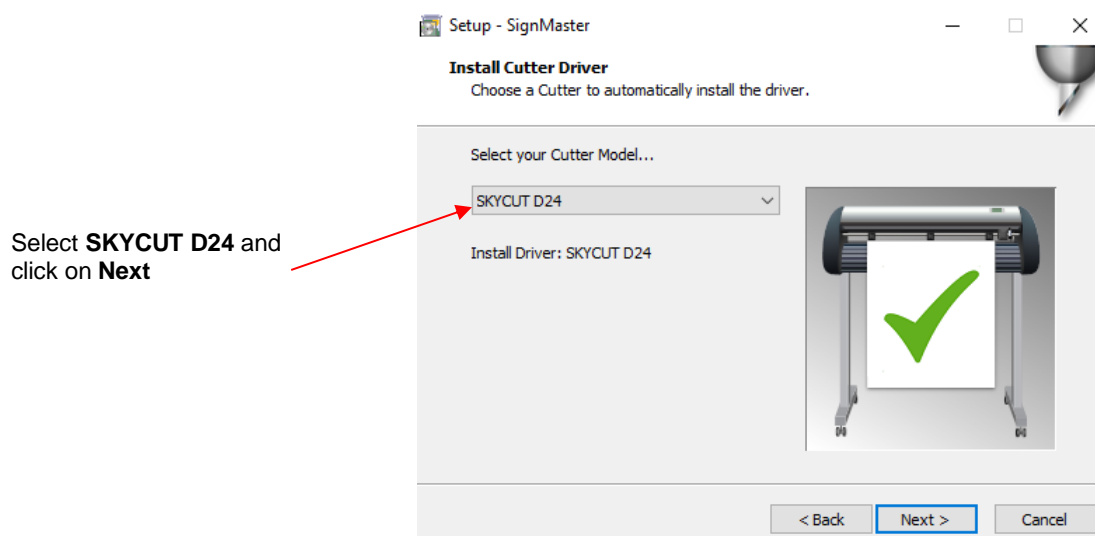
Setup - SignMaster

Install Cutter Driver
Choose a Cutter to automatically install the driver.

Select your Cutter Model...

SKYCUT D24

Install Driver: SKYCUT D24

Select **SKYCUT D24** and click on **Next**

< Back
Next >
Cancel